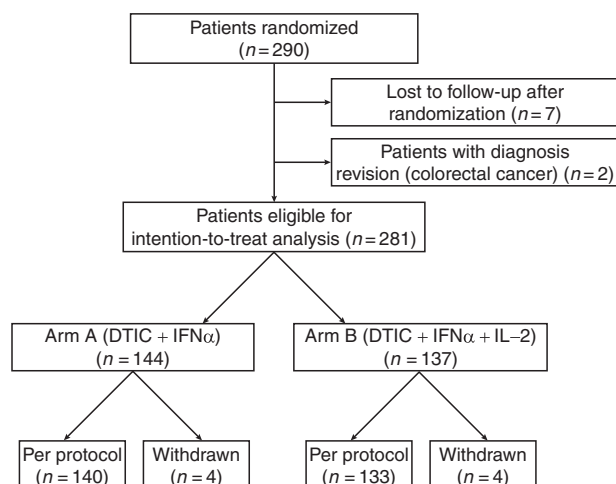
Patients randomized
($n = 290$)

Lost to follow-up after randomization ($n = 7$)

Patients with diagnosis revision (colorectal cancer) ($n = 2$)

Patients eligible for intention-to-treat analysis ($n = 281$)

Arm A (DTIC + IFN$\alpha$)
($n = 144$)

Arm B (DTIC + IFN$\alpha$ + IL–2)
($n = 137$)

Per protocol
($n = 140$)

Withdrawn
($n = 4$)

Per protocol
($n = 133$)

Withdrawn
($n = 4$)